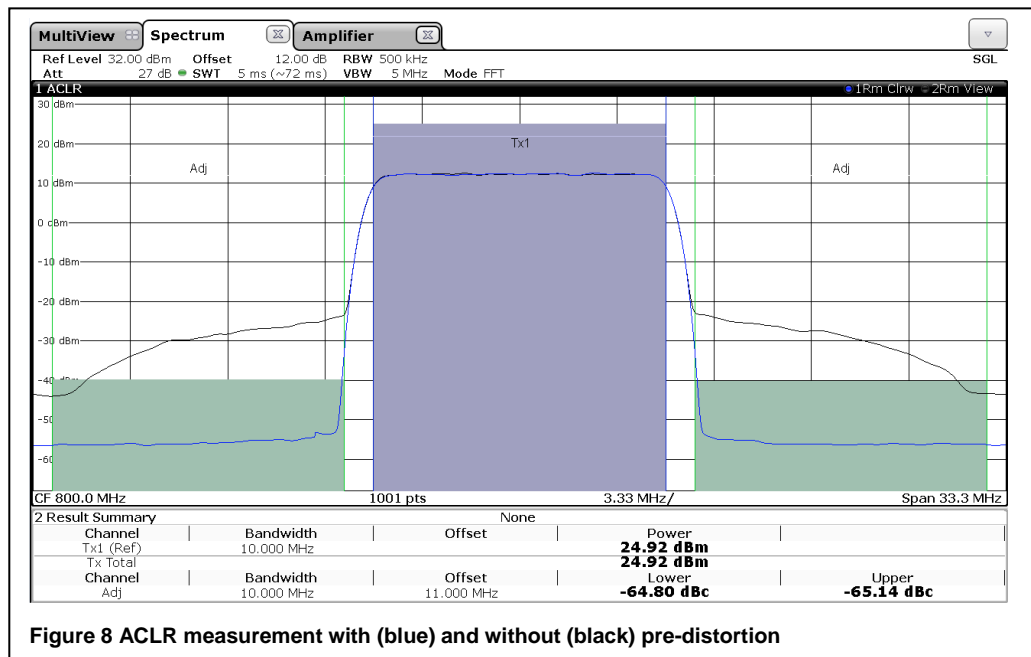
MultiView Spectrum Amplifier

Ref Level 32.00 dBm Offset 12.00 dB RBW 500 kHz SGL
Att 27 dB SWT 5 ms (~72 ms) VBW 5 MHz Mode FFT

1 ACLR 1Rm Clrw 2Rm View

30 dBm
20 dBm
10 dBm
0 dBm
-10 dBm
-20 dBm
-30 dBm
-40 dBm
-50
-60

Adj
Tx1
Adj

CF 800.0 MHz 1001 pts 3.33 MHz/ Span 33.3 MHz

2 Result Summary None

| Channel | Bandwidth | Offset | Power | |
|---|---|---|---|---|
| Tx1 (Ref) | 10.000 MHz | | 24.92 dBm | |
| Tx Total | | | 24.92 dBm | |
| Channel | Bandwidth | Offset | Lower | Upper |
| Adj | 10.000 MHz | 11.000 MHz | -64.80 dBc | -65.14 dBc |

Figure 8 ACLR measurement with (blue) and without (black) pre-distortion